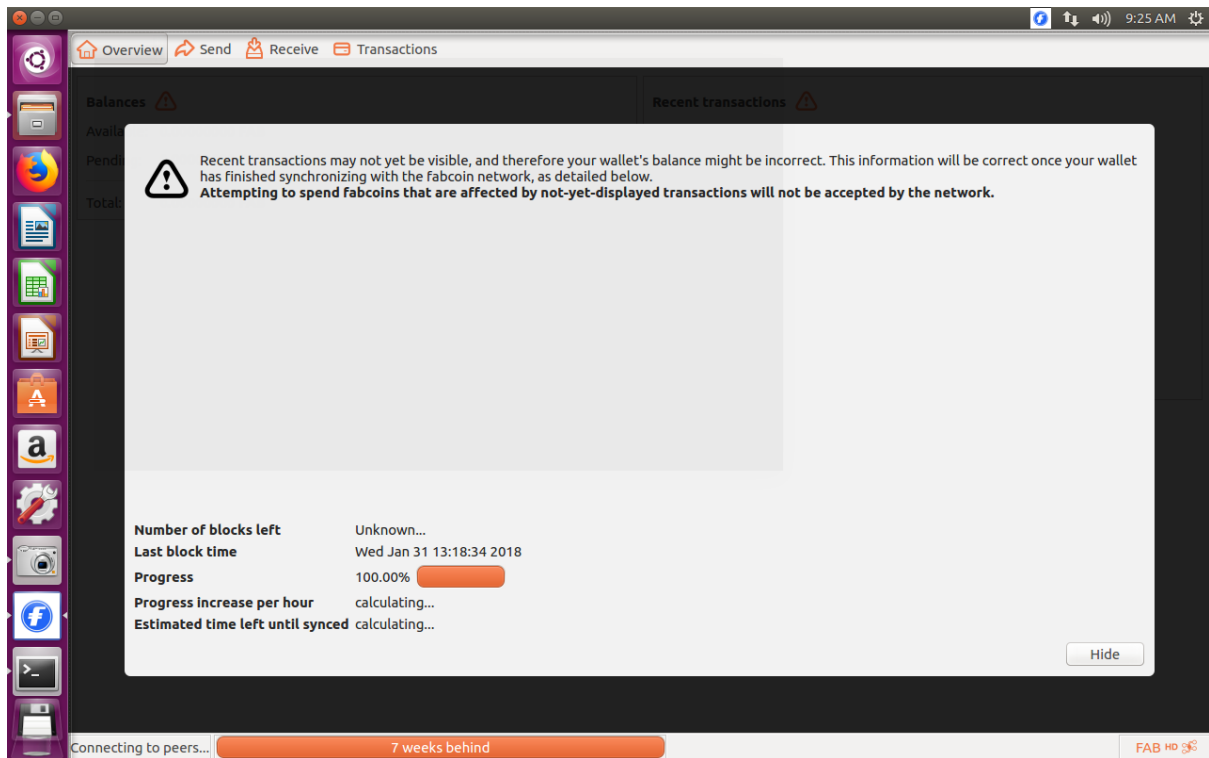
9:25 AM

Overview Send Receive Transactions

Balances

Availa

Pendi

Total:

Recent transactions

Recent transactions may not yet be visible, and therefore your wallet's balance might be incorrect. This information will be correct once your wallet has finished synchronizing with the fabcoin network, as detailed below.
**Attempting to spend fabcoins that are affected by not-yet-displayed transactions will not be accepted by the network.**

| | |
|---|---|
| Number of blocks left | Unknown... |
| Last block time | Wed Jan 31 13:18:34 2018 |
| Progress | 100.00% |
| Progress increase per hour | calculating... |
| Estimated time left until synced | calculating... |

Hide

Connecting to peers... 7 weeks behind FAB HD